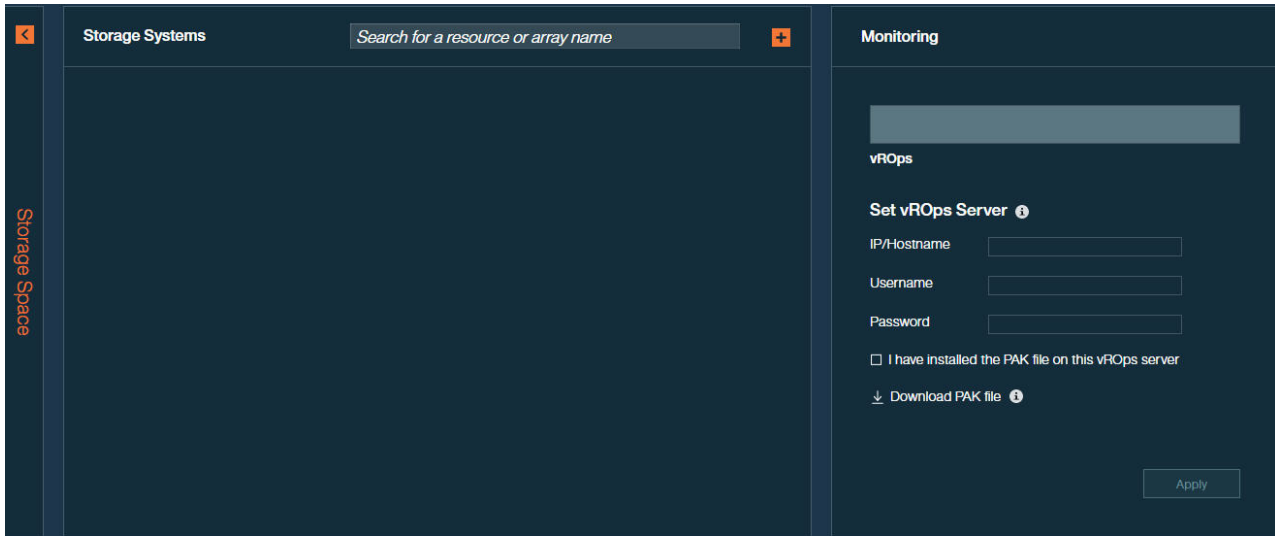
<

Storage Space

Storage Systems

Search for a resource or array name

+

Monitoring

vROps

Set vROps Server

IP/Hostname

Username

Password

I have installed the PAK file on this vROps server

Download PAK file

Apply